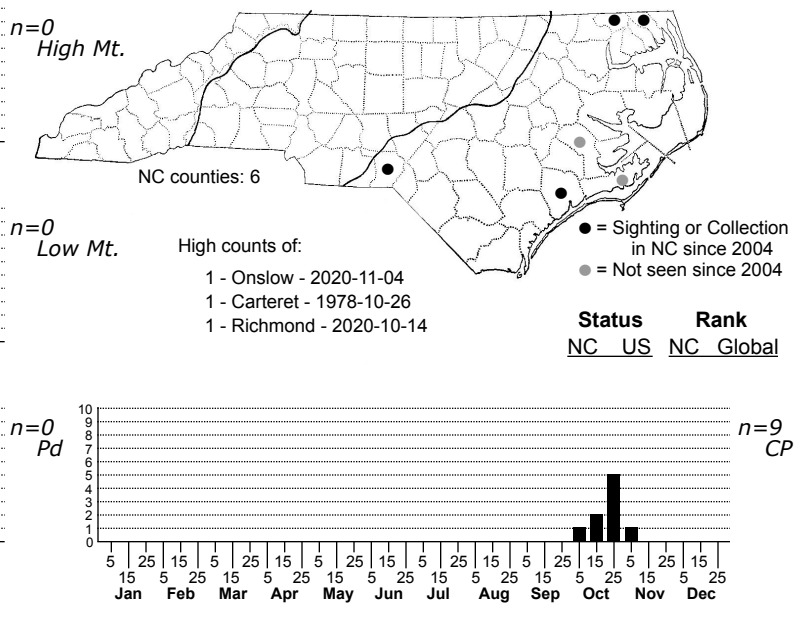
n=0
High Mt.

NC counties: 6

n=0
Low Mt.

High counts of:

1 - Onslow - 2020-11-04
1 - Carteret - 1978-10-26
1 - Richmond - 2020-10-14

● = Sighting or Collection in NC since 2004
● = Not seen since 2004

Status Rank
NC US NC Global

n=0
Pd

n=9
CP

10
9
8
7
6
5
4
3
2
1
0

5 15 25 5 15 25 5 15 25 5 15 25 5 15 25 5 15 25 5 15 25 5 15 25 5 15 25 5 15 25 5 15 25 5 15 25
Jan Feb Mar Apr May Jun Jul Aug Sep Oct Nov Dec